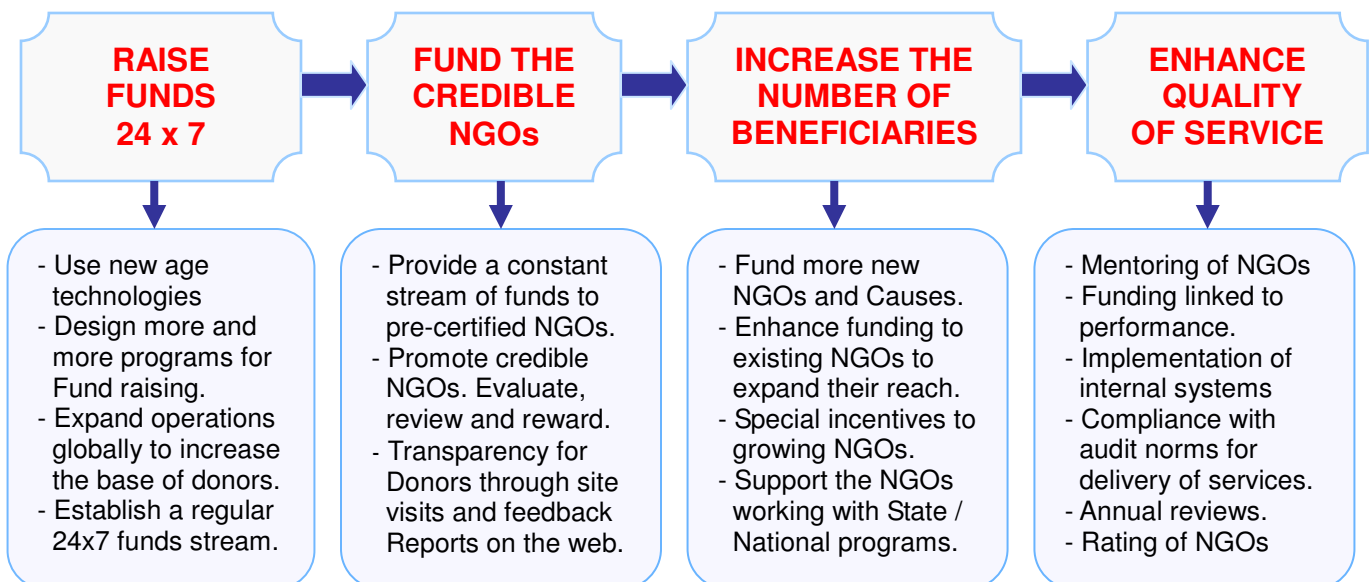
RAISE FUNDS 24 x 7

FUND THE CREDIBLE NGOs

INCREASE THE NUMBER OF BENEFICIARIES

ENHANCE QUALITY OF SERVICE

- Use new age technologies
- Design more and more programs for Fund raising.
- Expand operations globally to increase the base of donors.
- Establish a regular 24x7 funds stream.

- Provide a constant stream of funds to pre-certified NGOs.
- Promote credible NGOs. Evaluate, review and reward.
- Transparency for Donors through site visits and feedback Reports on the web.

- Fund more new NGOs and Causes.
- Enhance funding to existing NGOs to expand their reach.
- Special incentives to growing NGOs.
- Support the NGOs working with State / National programs.

- Mentoring of NGOs
- Funding linked to performance.
- Implementation of internal systems
- Compliance with audit norms for delivery of services.
- Annual reviews.
- Rating of NGOs